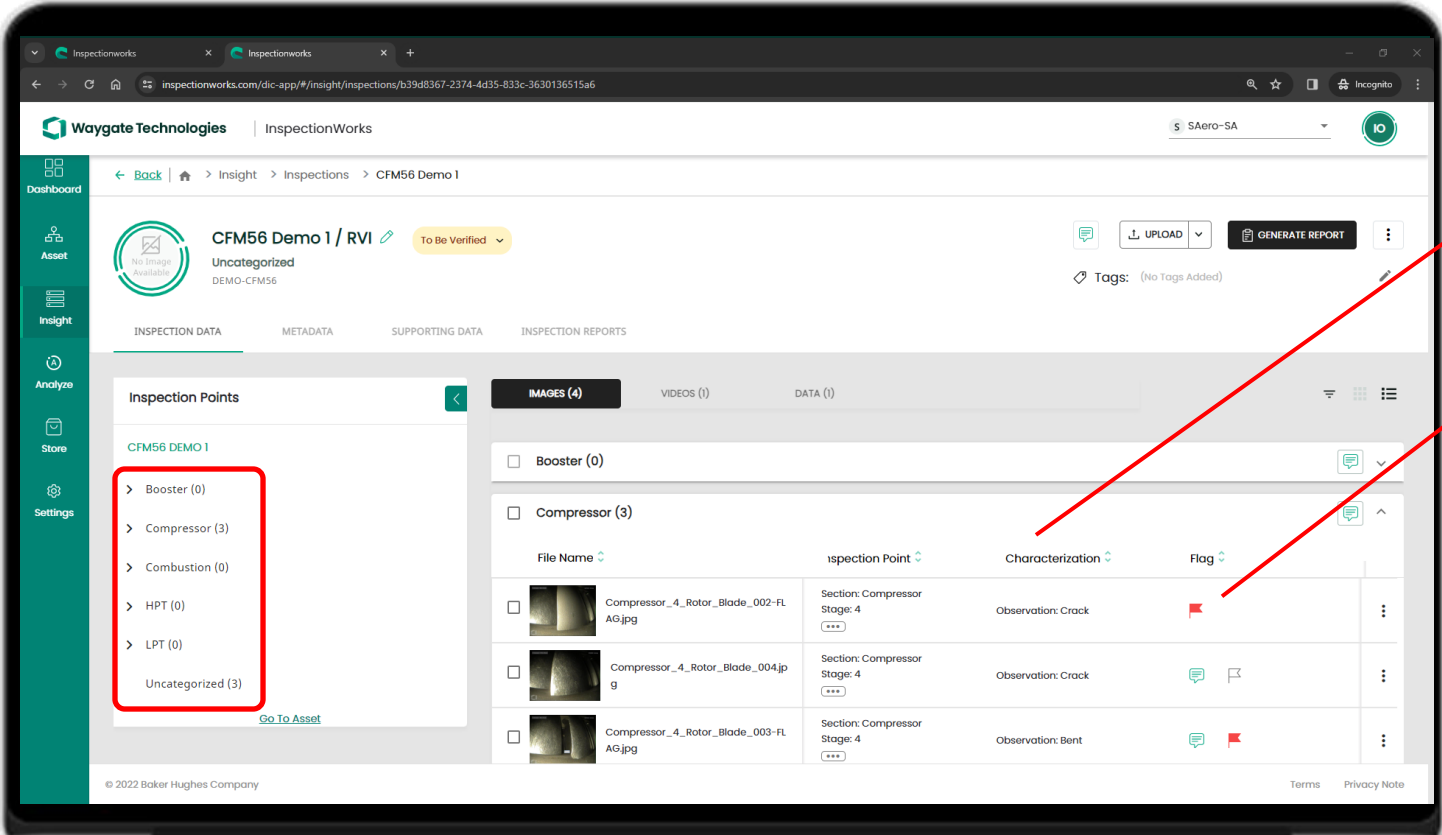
Inspectionworks
Inspectionworks
inspectionworks.com/dic-app/#/insight/inspections/b39d8367-2374-4d35-833c-3630136515a6
Incognito

Waygate Technologies | InspectionWorks
S SAero-SA
IO

Dashboard
Asset
Insight
Analyze
Store
Settings

Back | Insight > Inspections > CFM56 Demo 1

No Image Available
CFM56 Demo 1 / RVI
To Be Verified
Uncategorized
DEMO-CFM56

UPLOAD
GENERATE REPORT
Tags: (No Tags Added)

INSPECTION DATA
METADATA
SUPPORTING DATA
INSPECTION REPORTS

Inspection Points
CFM56 DEMO 1
Booster (0)
Compressor (3)
Combustion (0)
HPT (0)
LPT (0)
Uncategorized (3)
Go To Asset

IMAGES (4)
VIDEOS (1)
DATA (1)

Booster (0)
Compressor (3)

| File Name | nspection Point | Characterization | Flag |
|---|---|---|---|
| Compressor_4_Rotor_Blade_002-FLAG.jpg | Section: Compressor Stage: 4 | Observation: Crack | |
| Compressor_4_Rotor_Blade_004.jpg | Section: Compressor Stage: 4 | Observation: Crack | |
| Compressor_4_Rotor_Blade_003-FLAG.jpg | Section: Compressor Stage: 4 | Observation: Bent | |

© 2022 Baker Hughes Company
Terms
Privacy Note